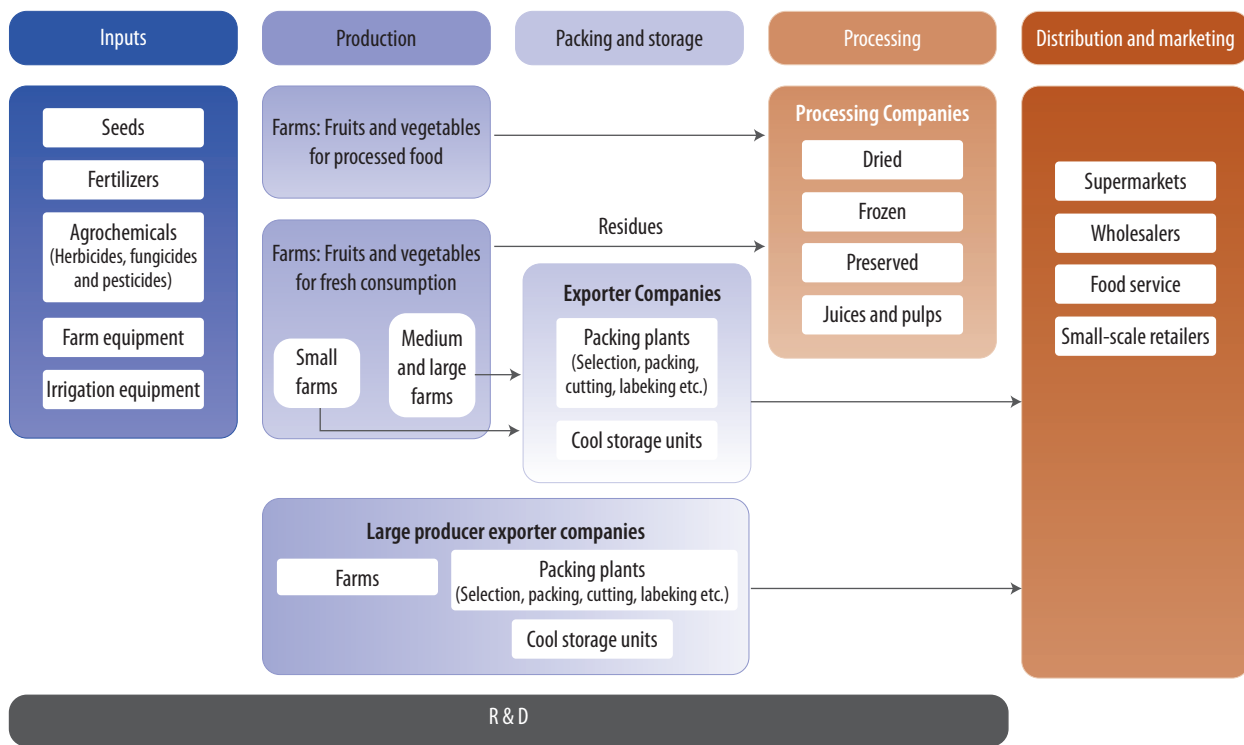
Inputs

Production

Packing and storage

Processing

Distribution and marketing

Seeds

Fertilizers

Agrochemicals (Herbicides, fungicides and pesticides)

Farm equipment

Irrigation equipment

Farms: Fruits and vegetables for processed food

Farms: Fruits and vegetables for fresh consumption

Small farms

Medium and large farms

Residues

Exporter Companies

Packing plants (Selection, packing, cutting, labeking etc.)

Cool storage units

Processing Companies

Dried

Frozen

Preserved

Juices and pulps

Supermarkets

Wholesalers

Food service

Small-scale retailers

Large producer exporter companies

Farms

Packing plants (Selection, packing, cutting, labeking etc.)

Cool storage units

R & D